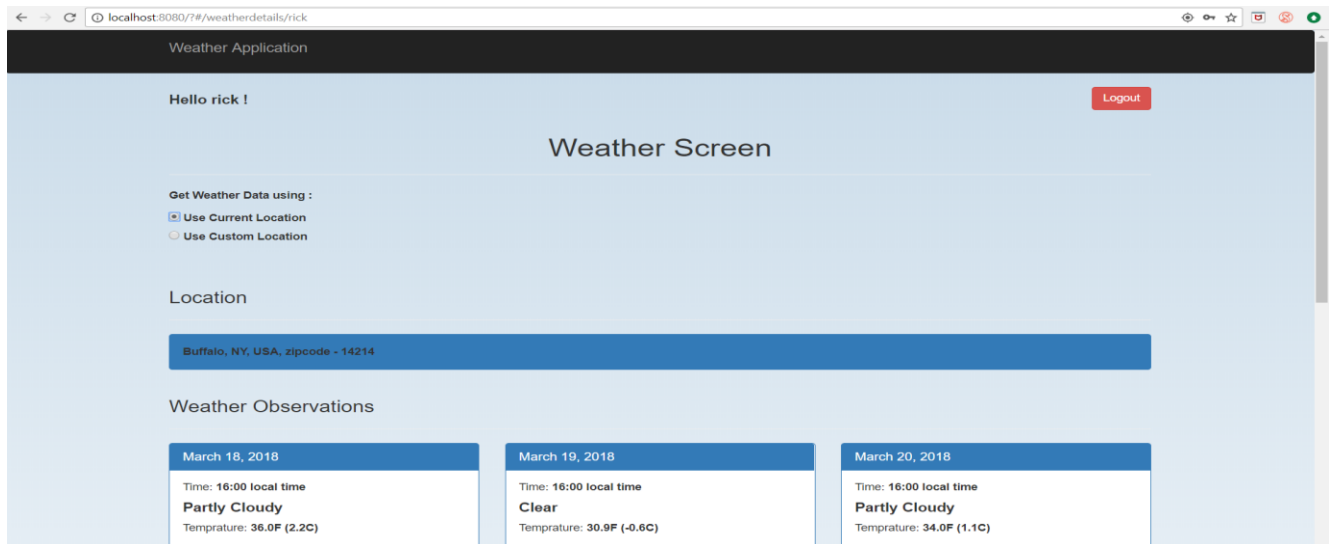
localhost:8080/?#/weatherdetails/rick

Weather Application

Hello rick !

Logout

Weather Screen

Get Weather Data using :

Use Current Location

Use Custom Location

Location

Buffalo, NY, USA, zipcode - 14214

Weather Observations

March 18, 2018

Time: 16:00 local time

Partly Cloudy

Temprature: 36.0F (2.2C)

March 19, 2018

Time: 16:00 local time

Clear

Temprature: 30.9F (-0.6C)

March 20, 2018

Time: 16:00 local time

Partly Cloudy

Temprature: 34.0F (1.1C)